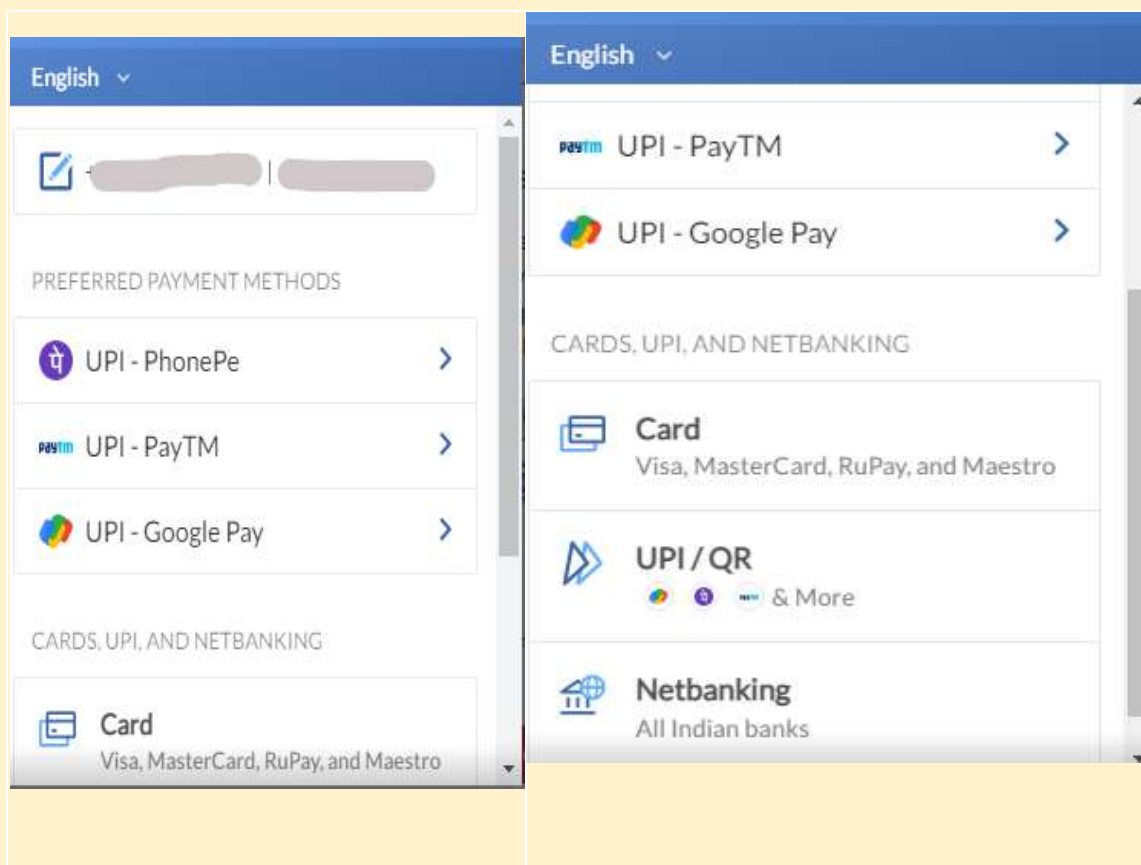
English

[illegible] | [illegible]

PREFERRED PAYMENT METHODS

UPI - PhonePe

paytm UPI - PayTM

UPI - Google Pay

CARDS, UPI, AND NETBANKING

Card
Visa, MasterCard, RuPay, and Maestro

English

paytm UPI - PayTM

UPI - Google Pay

CARDS, UPI, AND NETBANKING

Card
Visa, MasterCard, RuPay, and Maestro

UPI / QR
& More

Netbanking
All Indian banks